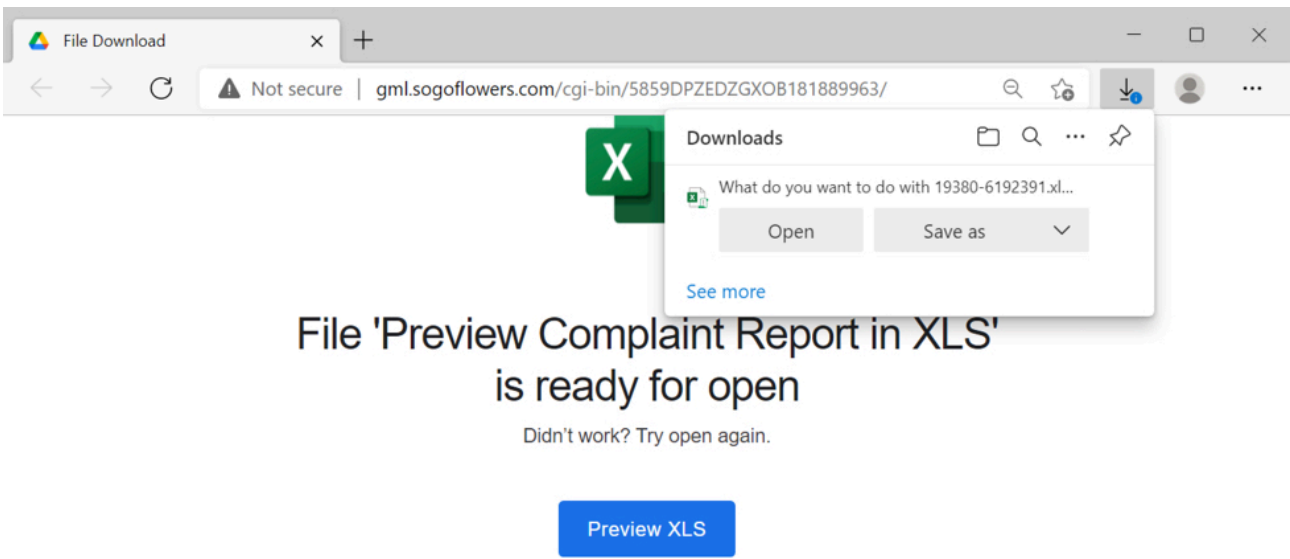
File Download

Not secure | gml.sogoflowers.com/cgi-bin/5859DPZEDZGXOB181889963/

Downloads

What do you want to do with 19380-6192391.xl...

Open

Save as

See more

File 'Preview Complaint Report in XLS' is ready for open

Didn't work? Try open again.

Preview XLS